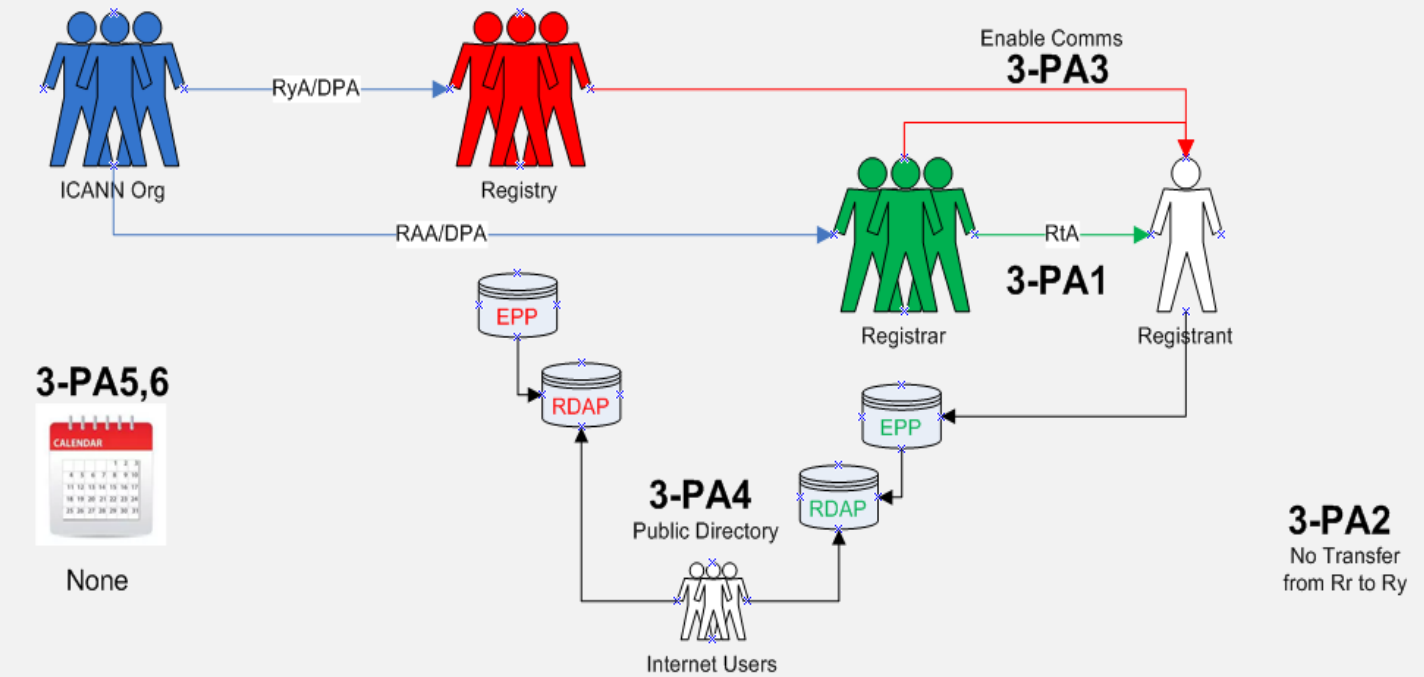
Enable Comms
3-PA3

RyA/DPA

ICANN Org

Registry

RAA/DPA

RtA

3-PA1

Registrar

Registrant

EPP

RDAP

3-PA5,6

CALENDAR

None

EPP

RDAP

3-PA4
Public Directory

Internet Users

3-PA2
No Transfer from Rr to Ry